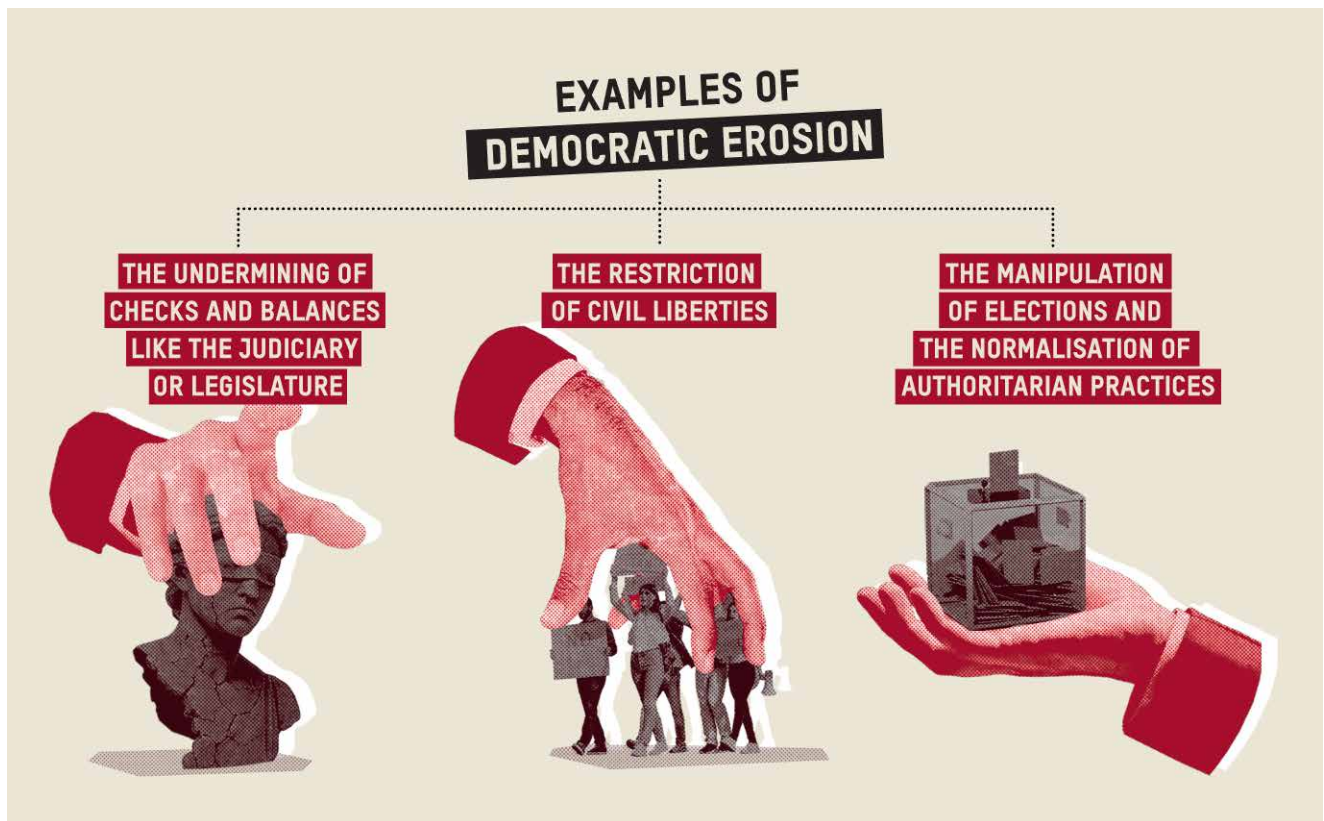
EXAMPLES OF
DEMOCRATIC EROSION

THE UNDERMINING OF CHECKS AND BALANCES LIKE THE JUDICIARY OR LEGISLATURE

THE RESTRICTION OF CIVIL LIBERTIES

THE MANIPULATION OF ELECTIONS AND THE NORMALISATION OF AUTHORITARIAN PRACTICES